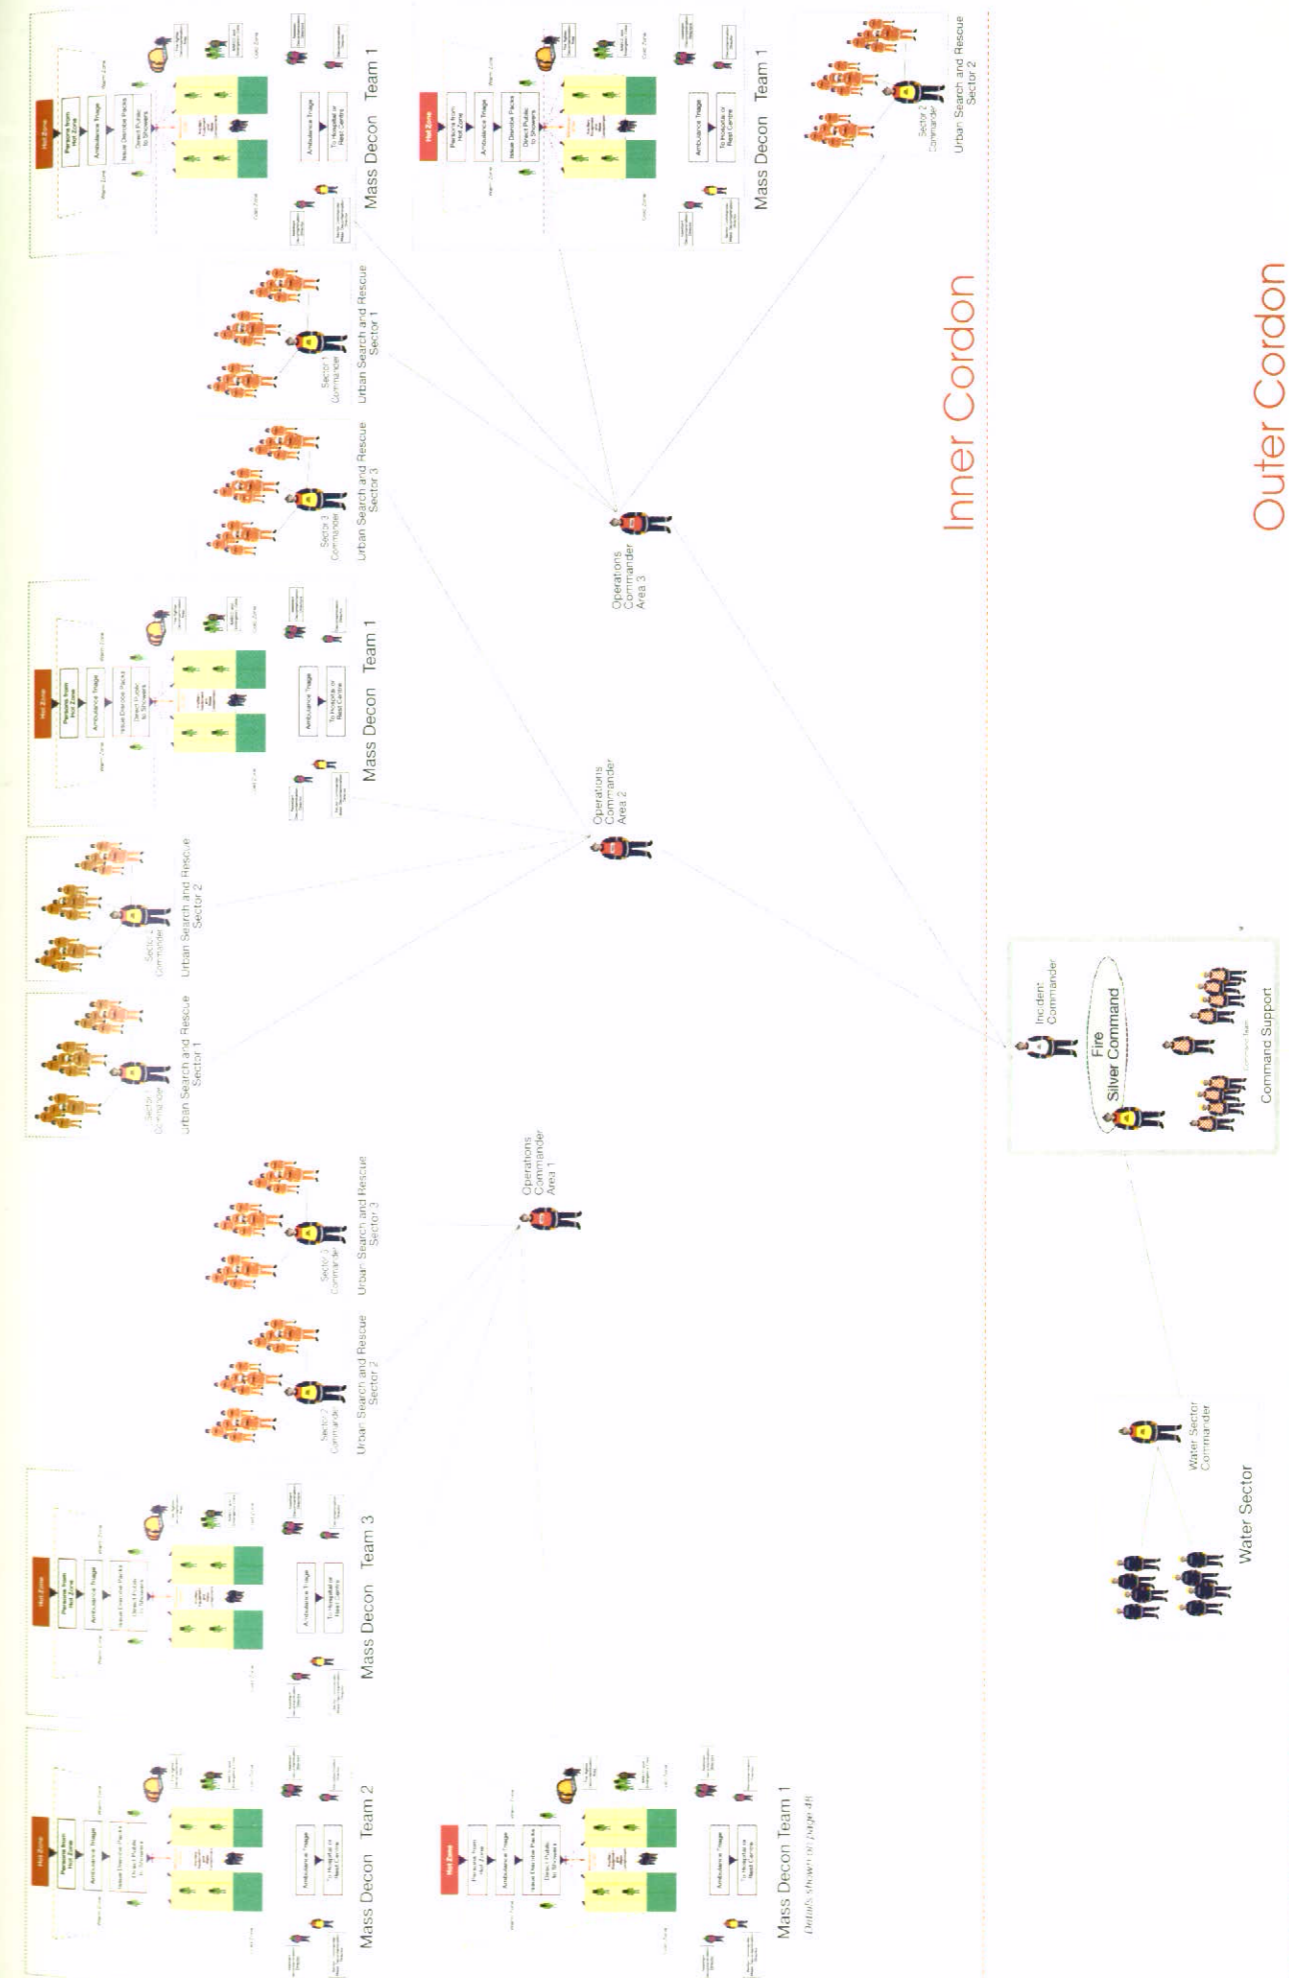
Inner Cordon

Outer Cordon

Mass Decon Team 1

Hot Zone
Persons from Hot Zone
Ambulance Triage
Issue Disrobe Packs
Direct Public to Showers
Ambulance Triage
To Hospital or Rest Centre

Mass Decon Team 1

Urban Search and Rescue Sector 2
Sector 2 Commander

Urban Search and Rescue Sector 1
Sector 1 Commander

Urban Search and Rescue Sector 3
Sector 3 Commander

Operations Commander Area 3

Mass Decon Team 1

Operations Commander Area 2

Urban Search and Rescue Sector 2
Sector 2 Commander

Urban Search and Rescue Sector 1
Sector 1 Commander

Incident Commander
Fire Silver Command
Command Support

Urban Search and Rescue Sector 3
Sector 3 Commander

Operations Commander Area 1

Urban Search and Rescue Sector 2
Sector 2 Commander

Water Sector Commander
Water Sector

Mass Decon Team 3

Mass Decon Team 2

Mass Decon Team 1
Details shown on page 48